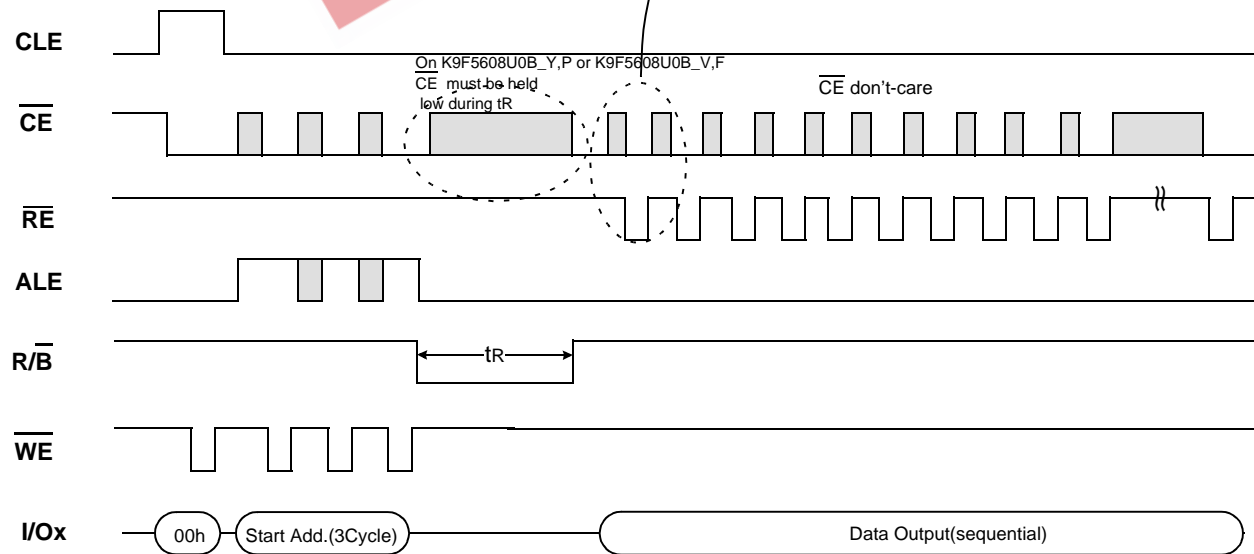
CLE

On K9F5608U0B_Y,P or K9F5608U0B_V,F
$\overline{CE}$ must be held low during tR

$\overline{CE}$ don't-care

$\overline{CE}$

$\overline{RE}$

ALE

R/$\overline{B}$

tR

$\overline{WE}$

I/Ox

00h

Start Add.(3Cycle)

Data Output(sequential)